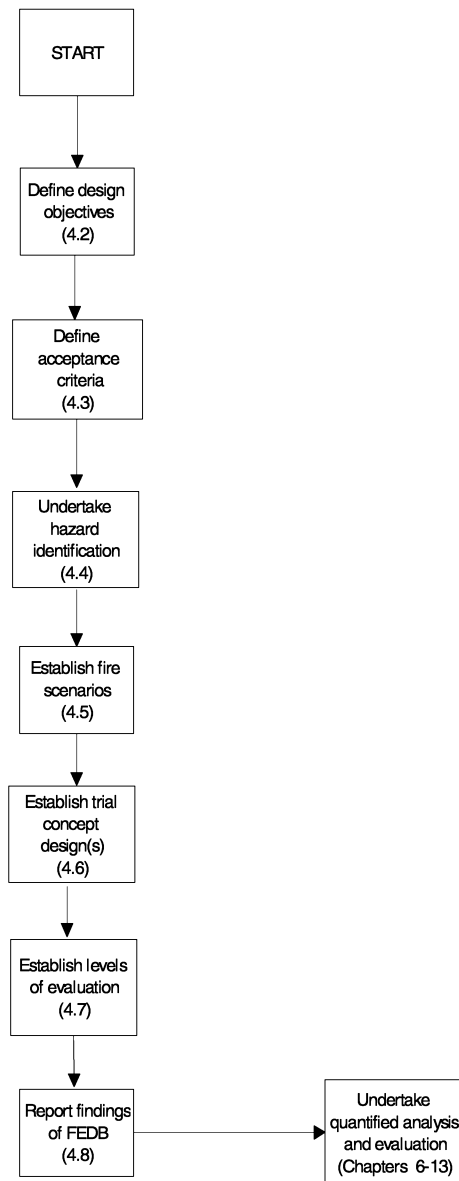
START

Define design objectives (4.2)

Define acceptance criteria (4.3)

Undertake hazard identification (4.4)

Establish fire scenarios (4.5)

Establish trial concept design(s) (4.6)

Establish levels of evaluation (4.7)

Report findings of FEDB (4.8)

Undertake quantified analysis and evaluation (Chapters 6-13)